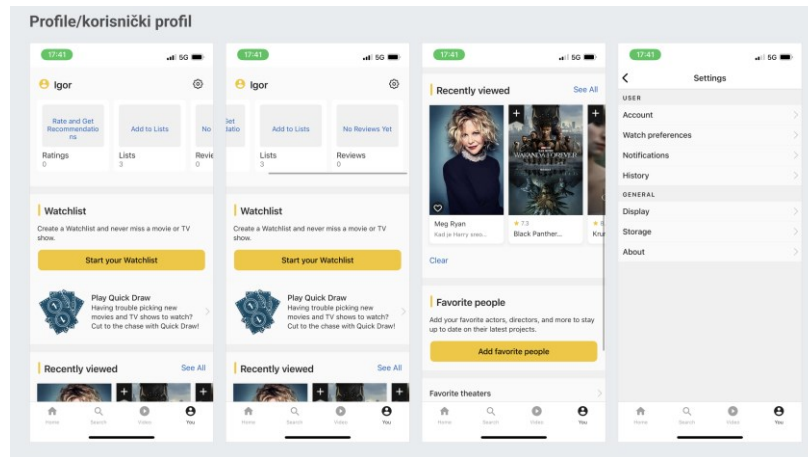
Profile/korisnički profil

17:41 5G

Igor

Rate and Get Recommendations

Add to Lists

No

Ratings
0

Lists
3

Revie
0

Watchlist

Create a Watchlist and never miss a movie or TV show.

Start your Watchlist

Play Quick Draw
Having trouble picking new movies and TV shows to watch? Cut to the chase with Quick Draw!

Recently viewed

See All

Home Search Video You

17:41 5G

Igor

Get
tatio

Add to Lists

No Reviews Yet

Lists
3

Reviews
0

Watchlist

Create a Watchlist and never miss a movie or TV show.

Start your Watchlist

Play Quick Draw
Having trouble picking new movies and TV shows to watch? Cut to the chase with Quick Draw!

Recently viewed

See All

Home Search Video You

17:41 5G

Recently viewed

See All

Meg Ryan
Kad je Harry sres...

7.3
Black Panther...

Kn

Clear

Favorite people

Add your favorite actors, directors, and more to stay up to date on their latest projects.

Add favorite people

Favorite theaters

Home Search Video You

17:41 5G

Settings

USER

Account

Watch preferences

Notifications

History

GENERAL

Display

Storage

About

Home Search Video You